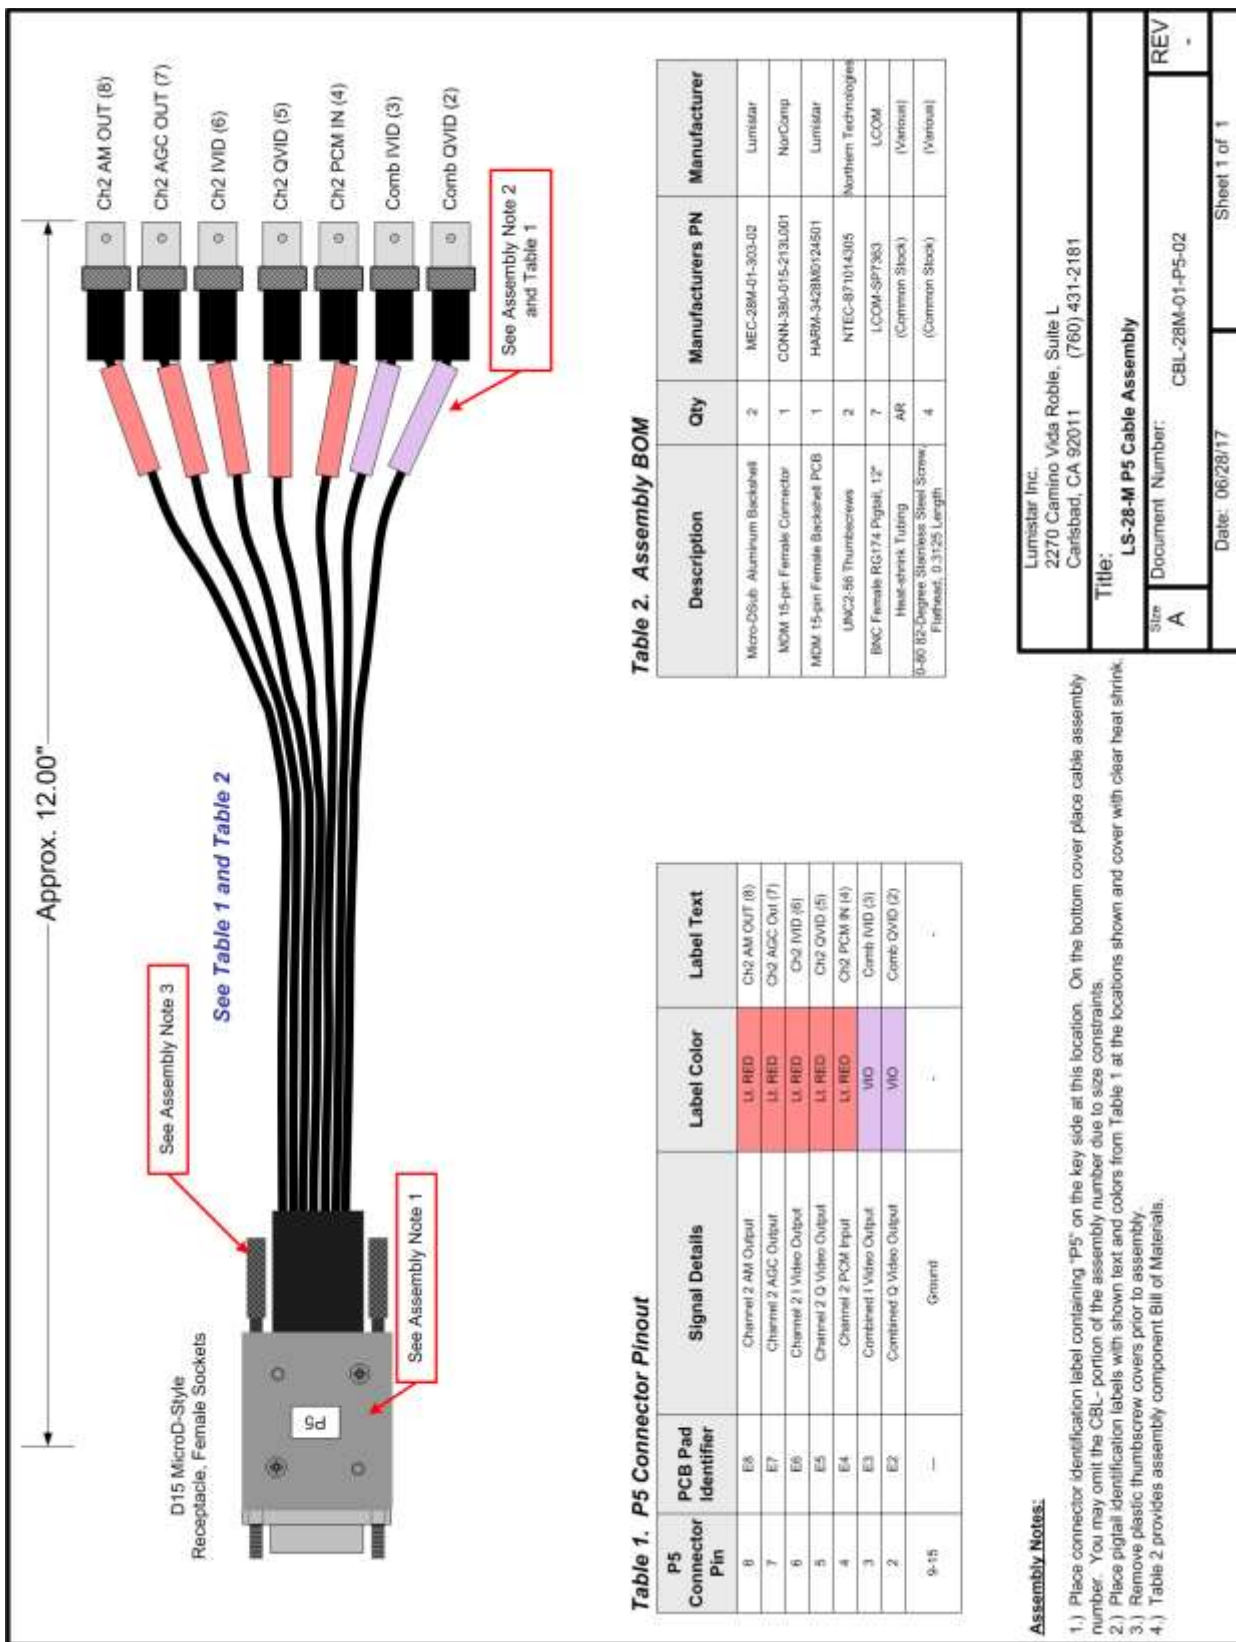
Ch2 AM OUT (8)
Ch2 AGC OUT (7)
Ch2 IVID (6)
Ch2 QVID (5)
Ch2 PCM IN (4)
Comb IVID (3)
Comb QVID (2)

See Assembly Note 2 and Table 1

Approx. 12.00"

See Table 1 and Table 2

See Assembly Note 3

See Assembly Note 1

P5

D15 MicroD-Style Receptacle, Female Sockets

Table 2. Assembly BOM

| Description | Qty | Manufacturers PN | Manufacturer |
|---|---|---|---|
| Micro-DSub Aluminum Backshell | 2 | MEC-28M-01-303-02 | Lumistar |
| MDM 15-pin Female Connector | 1 | CONN-350-015-213L001 | NorComp |
| MDM 15-pin Female Backshell PCB | 1 | HARM-3428M0124501 | Lumistar |
| UNC2-56 Thumbscrews | 2 | NTEC-87101430S | Northern Technologies |
| BNC Female RG174 Pigtail, 12" | 7 | LCOM-SP7363 | LCOM |
| Heat-shrink Tubing | AR | (Common Stock) | (Various) |
| 0-80 82-Degree Stainless Steel Screw, Flathead, 0.3125 Length | 4 | (Common Stock) | (Various) |

Table 1. P5 Connector Pinout

| P5 Connector Pin | PCB Pad Identifier | Signal Details | Label Color | Label Text |
|---|---|---|---|---|
| 8 | E8 | Channel 2 AM Output | Lt. RED | CH2 AM OUT (8) |
| 7 | E7 | Channel 2 AGC Output | Lt. RED | Ch2 AGC Out (7) |
| 6 | E6 | Channel 2 I Video Output | Lt. RED | Ch2 IVID (6) |
| 5 | E5 | Channel 2 Q Video Output | Lt. RED | Ch2 QVID (5) |
| 4 | E4 | Channel 2 PCM Input | Lt. RED | Ch2 PCM IN (4) |
| 3 | E3 | Combined I Video Output | VIO | Comb IVID (3) |
| 2 | E2 | Combined Q Video Output | VIO | Comb QVID (2) |
| 9-15 | --- | Ground | - | - |

Lumistar Inc.
2270 Camino Vida Roble, Suite L
Carlsbad, CA 92011 (760) 431-2181

Title:
LS-28-M P5 Cable Assembly

| Size | Document Number: | REV |
|---|---|---|
| A | CBL-28M-01-P5-02 | - |
| Date: 06/28/17 | Sheet 1 of 1 | |

Assembly Notes:
1.) Place connector identification label containing "P5" on the key side at this location. On the bottom cover place cable assembly number. You may omit the CBL- portion of the assembly number due to size constraints.
2.) Place pigtail identification labels with shown text and colors from Table 1 at the locations shown and cover with clear heat shrink.
3.) Remove plastic thumbscrew covers prior to assembly.
4.) Table 2 provides assembly component Bill of Materials.